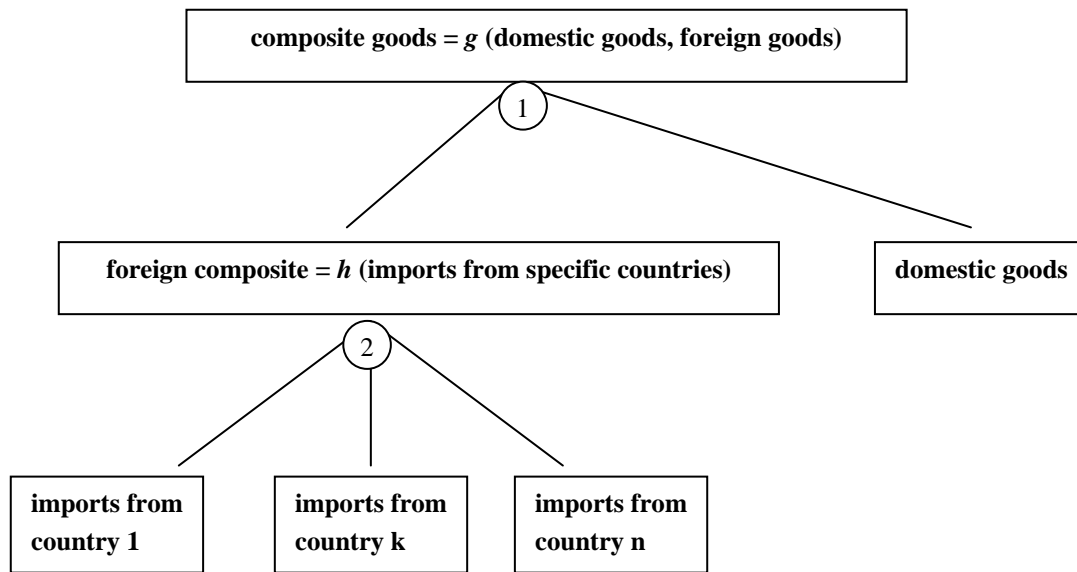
composite goods = $g$ (domestic goods, foreign goods)

1

foreign composite = $h$ (imports from specific countries)

domestic goods

2

imports from country 1

imports from country k

imports from country n